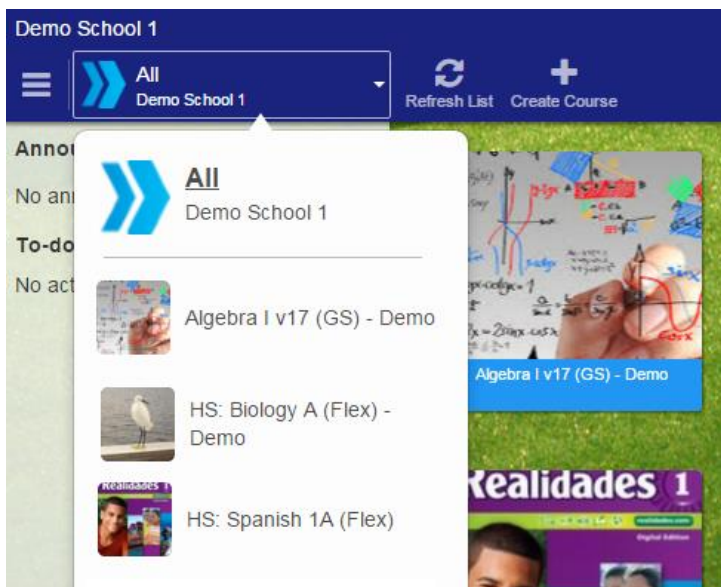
Demo School 1

All
Demo School 1

Refresh List Create Course

Annou

No ann

To-do

No act

All
Demo School 1

Algebra I v17 (GS) - Demo

HS: Biology A (Flex) - Demo

Realidades 1

HS: Spanish 1A (Flex)

Algebra I v17 (GS) - Demo

Realidades 1